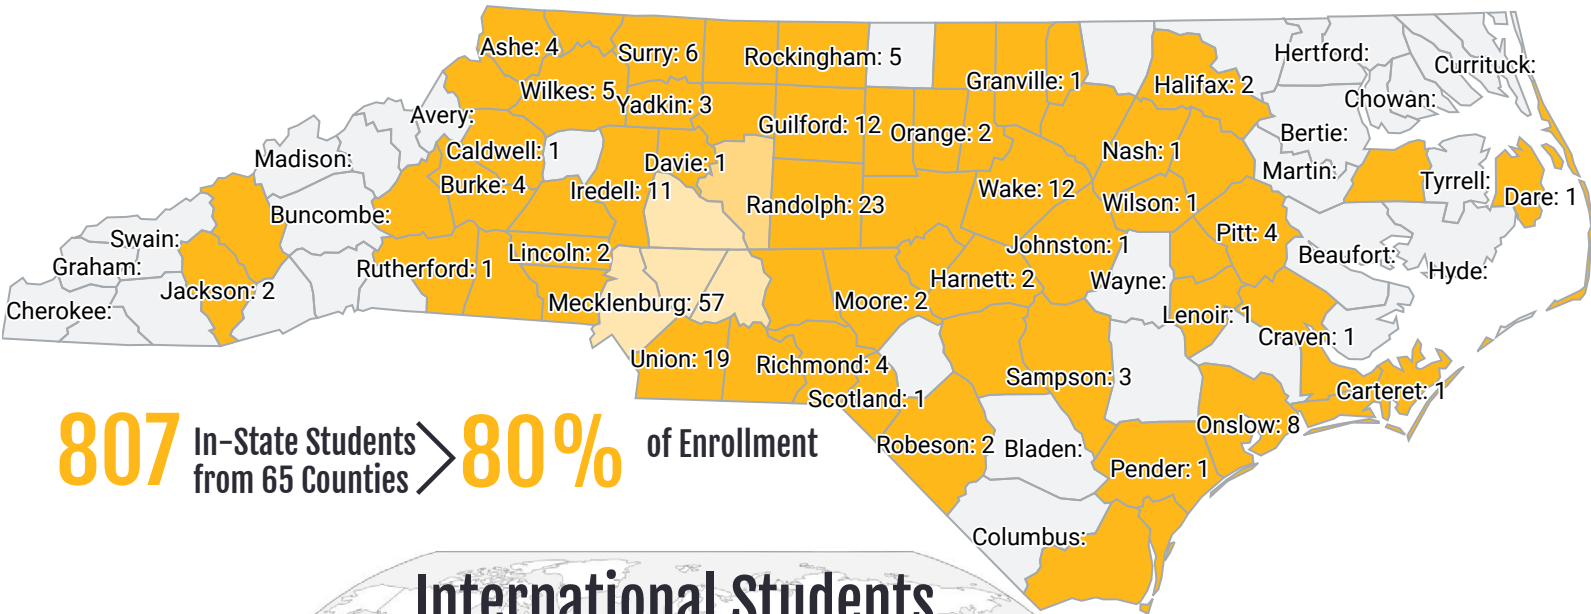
Ashe: 4
Surry: 6
Rockingham: 5
Granville: 1
Halifax: 2
Hertford:
Currituck:
Wilkes: 5
Yadkin: 3
Chowan:
Avery:
Guilford: 12
Orange: 2
Bertie:
Caldwell: 1
Nash: 1
Madison:
Davie: 1
Martin:
Burke: 4
Iredell: 11
Wake: 12
Tyrrell:
Dare: 1
Randolph: 23
Wilson: 1
Buncombe:
Swain:
Johnston: 1
Pitt: 4
Graham:
Lincoln: 2
Beaufort:
Jackson: 2
Rutherford: 1
Harnett: 2
Wayne:
Hyde:
Cherokee:
Mecklenburg: 57
Moore: 2
Lenoir: 1
Craven: 1
Union: 19
Richmond: 4
Sampson: 3
Scotland: 1
Carteret: 1
Onslow: 8
Robeson: 2
Bladen:
Pender: 1
Columbus:

807 In-State Students from 65 Counties > 80% of Enrollment

International Students